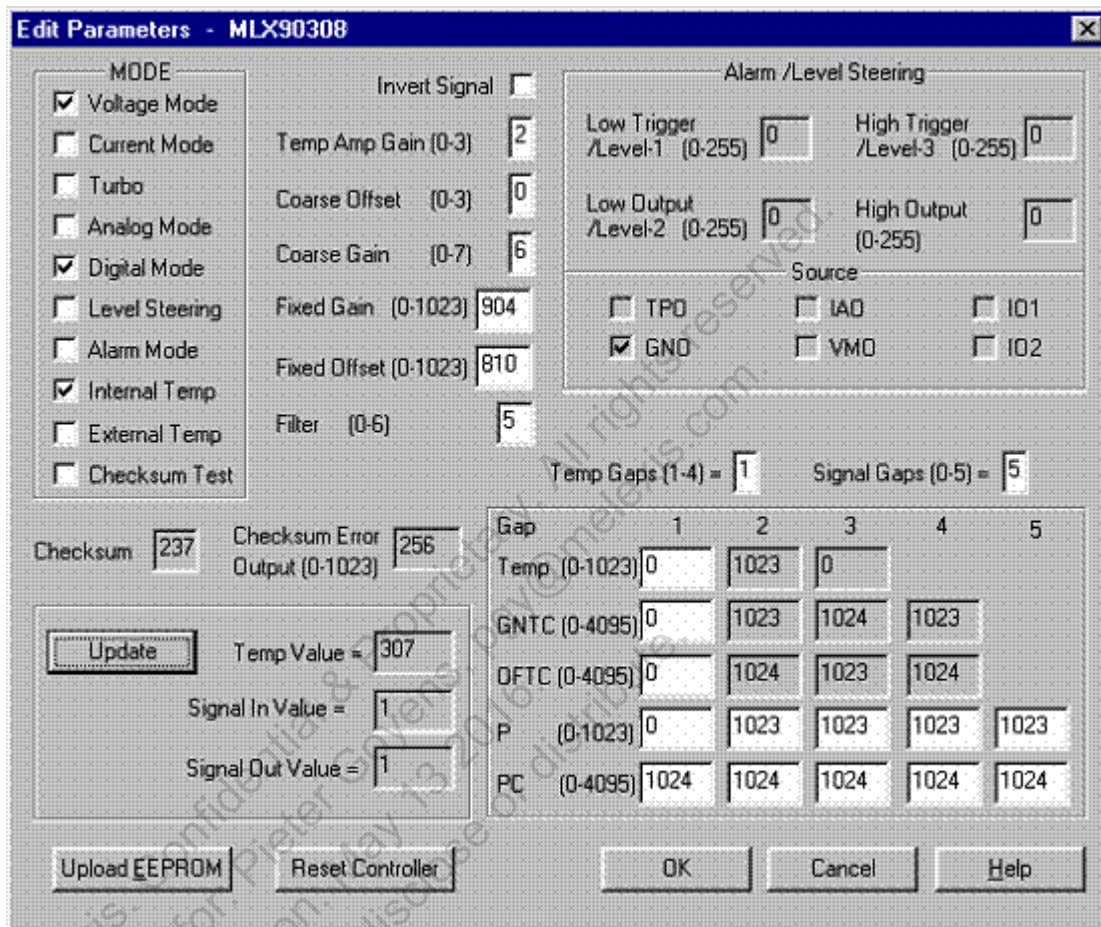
Edit Parameters - MLX90308

MODE
☑ Voltage Mode
☐ Current Mode
☐ Turbo
☐ Analog Mode
☑ Digital Mode
☐ Level Steering
☐ Alarm Mode
☑ Internal Temp
☐ External Temp
☐ Checksum Test

Invert Signal ☐
Temp Amp Gain (0-3) 2
Coarse Offset (0-3) 0
Coarse Gain (0-7) 6
Fixed Gain (0-1023) 904
Fixed Offset (0-1023) 810
Filter (0-6) 5

Alarm /Level Steering
Low Trigger /Level-1 (0-255) 0
High Trigger /Level-3 (0-255) 0
Low Output /Level-2 (0-255) 0
High Output (0-255) 0

Source
☐ TPO ☐ IAO ☐ IO1
☑ GNO ☐ VMO ☐ IO2

Temp Gaps (1-4) = 1 Signal Gaps (0-5) = 5

Checksum 237 Checksum Error Output (0-1023) 256

| Gap | 1 | 2 | 3 | 4 | 5 |
|---|---|---|---|---|---|
| Temp (0-1023) | 0 | 1023 | 0 | | |
| GNTC (0-4095) | 0 | 1023 | 1024 | 1023 | |
| OFTC (0-4095) | 0 | 1024 | 1023 | 1024 | |
| P (0-1023) | 0 | 1023 | 1023 | 1023 | 1023 |
| PC (0-4095) | 1024 | 1024 | 1024 | 1024 | 1024 |

Update
Temp Value = 307
Signal In Value = 1
Signal Out Value = 1

Upload EEPROM Reset Controller OK Cancel Help

Melexis. Confidential & Proprietary. All rights reserved. for: Pieter Coevers pcv@melexis.com. May 13 2016. Non disclose or distribute.